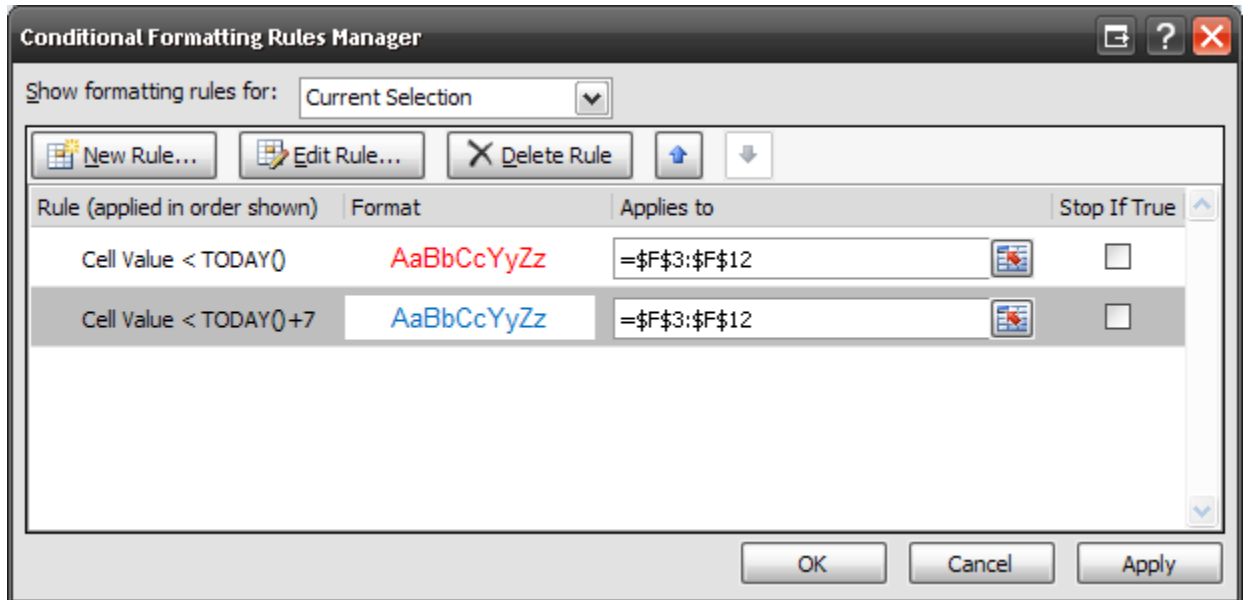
Conditional Formatting Rules Manager

Show formatting rules for: Current Selection

New Rule... Edit Rule... Delete Rule

| Rule (applied in order shown) | Format | Applies to | Stop If True |
|---|---|---|---|
| Cell Value < TODAY() | AaBbCcYyZz | =\$F\$3:\$F\$12 | |
| Cell Value < TODAY()+7 | AaBbCcYyZz | =\$F\$3:\$F\$12 | |

OK Cancel Apply